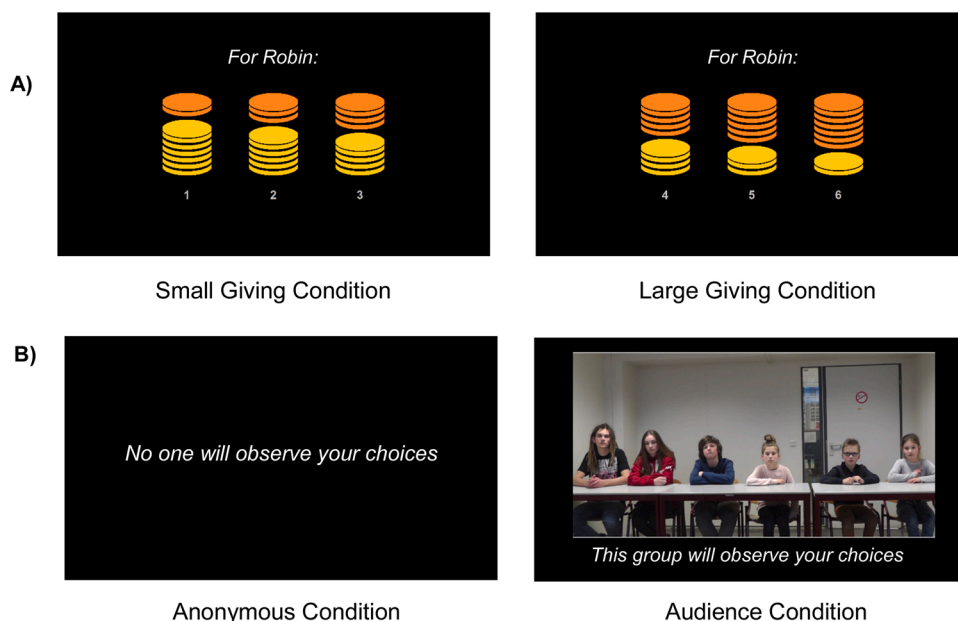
A)

For Robin:

1 2 3

Small Giving Condition

For Robin:

4 5 6

Large Giving Condition

B)

No one will observe your choices

Anonymous Condition

This group will observe your choices

Audience Condition